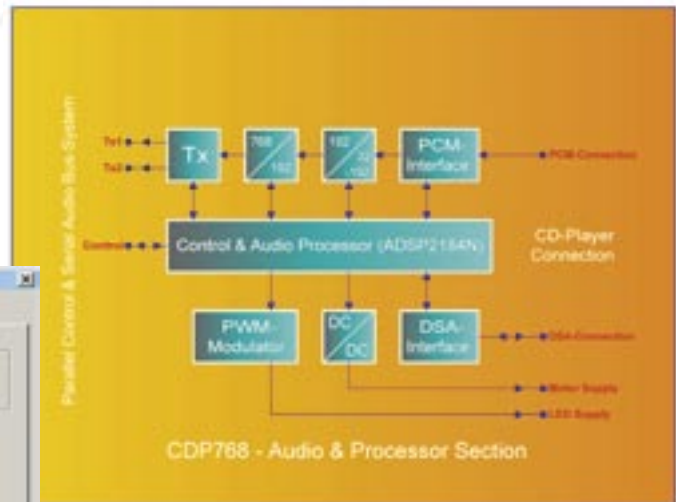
Parallel Control & Serial Audio Bus System

Tx1
Tx2
Tx
768
192
192
32
192
PCM-Interface
PCM-Connection

Control
Control & Audio Processor (ADSP2184N)
CD-Player Connection

PWM-Modulator
DC
DC
DSA-Interface
DSA-Connection
Motor Supply
LED Supply

CDP768 - Audio & Processor Section